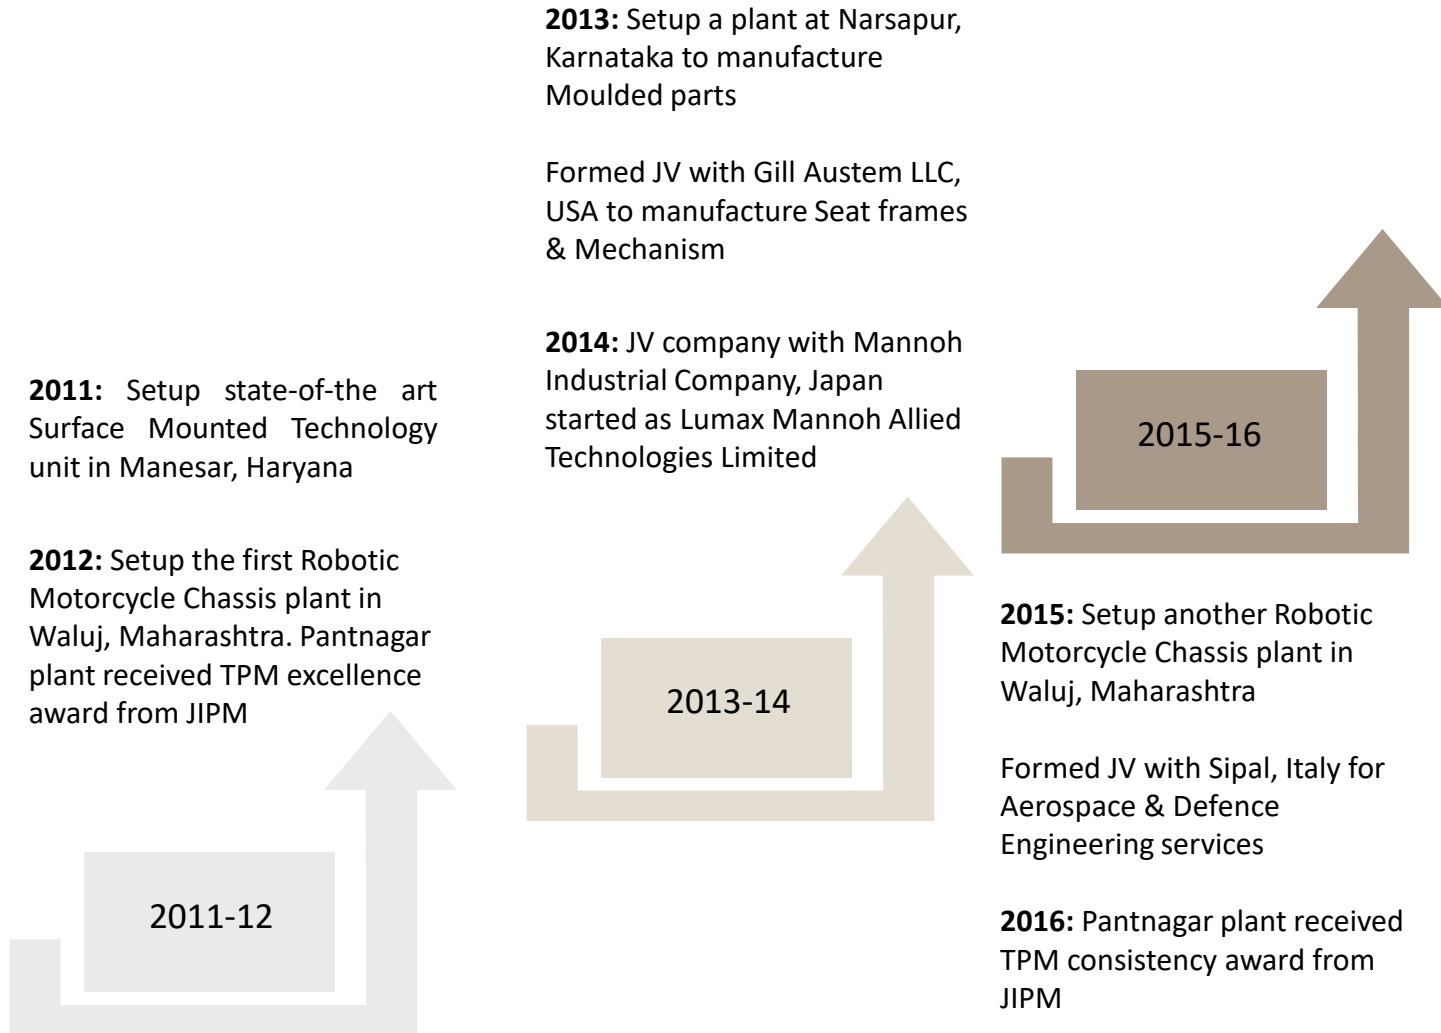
**2011:** Setup state-of-the art Surface Mounted Technology unit in Manesar, Haryana

**2012:** Setup the first Robotic Motorcycle Chassis plant in Waluj, Maharashtra. Pantnagar plant received TPM excellence award from JIPM

2011-12

**2013:** Setup a plant at Narsapur, Karnataka to manufacture Moulded parts

Formed JV with Gill Austem LLC, USA to manufacture Seat frames & Mechanism

**2014:** JV company with Mannoh Industrial Company, Japan started as Lumax Mannoh Allied Technologies Limited

2013-14

2015-16

**2015:** Setup another Robotic Motorcycle Chassis plant in Waluj, Maharashtra

Formed JV with Sipal, Italy for Aerospace & Defence Engineering services

**2016:** Pantnagar plant received TPM consistency award from JIPM